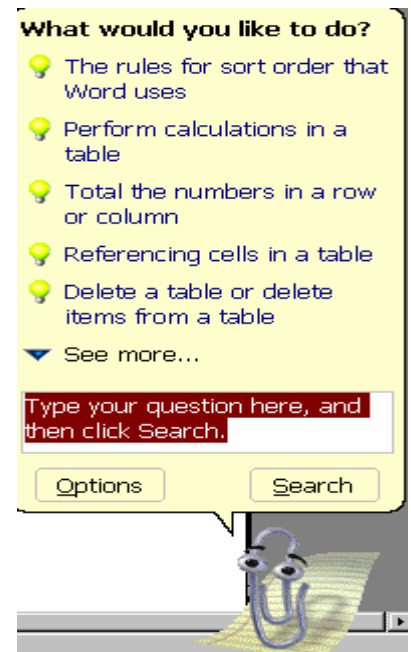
What would you like to do?

The rules for sort order that Word uses

Perform calculations in a table

Total the numbers in a row or column

Referencing cells in a table

Delete a table or delete items from a table

See more...

Type your question here, and then click Search.

Options

Search